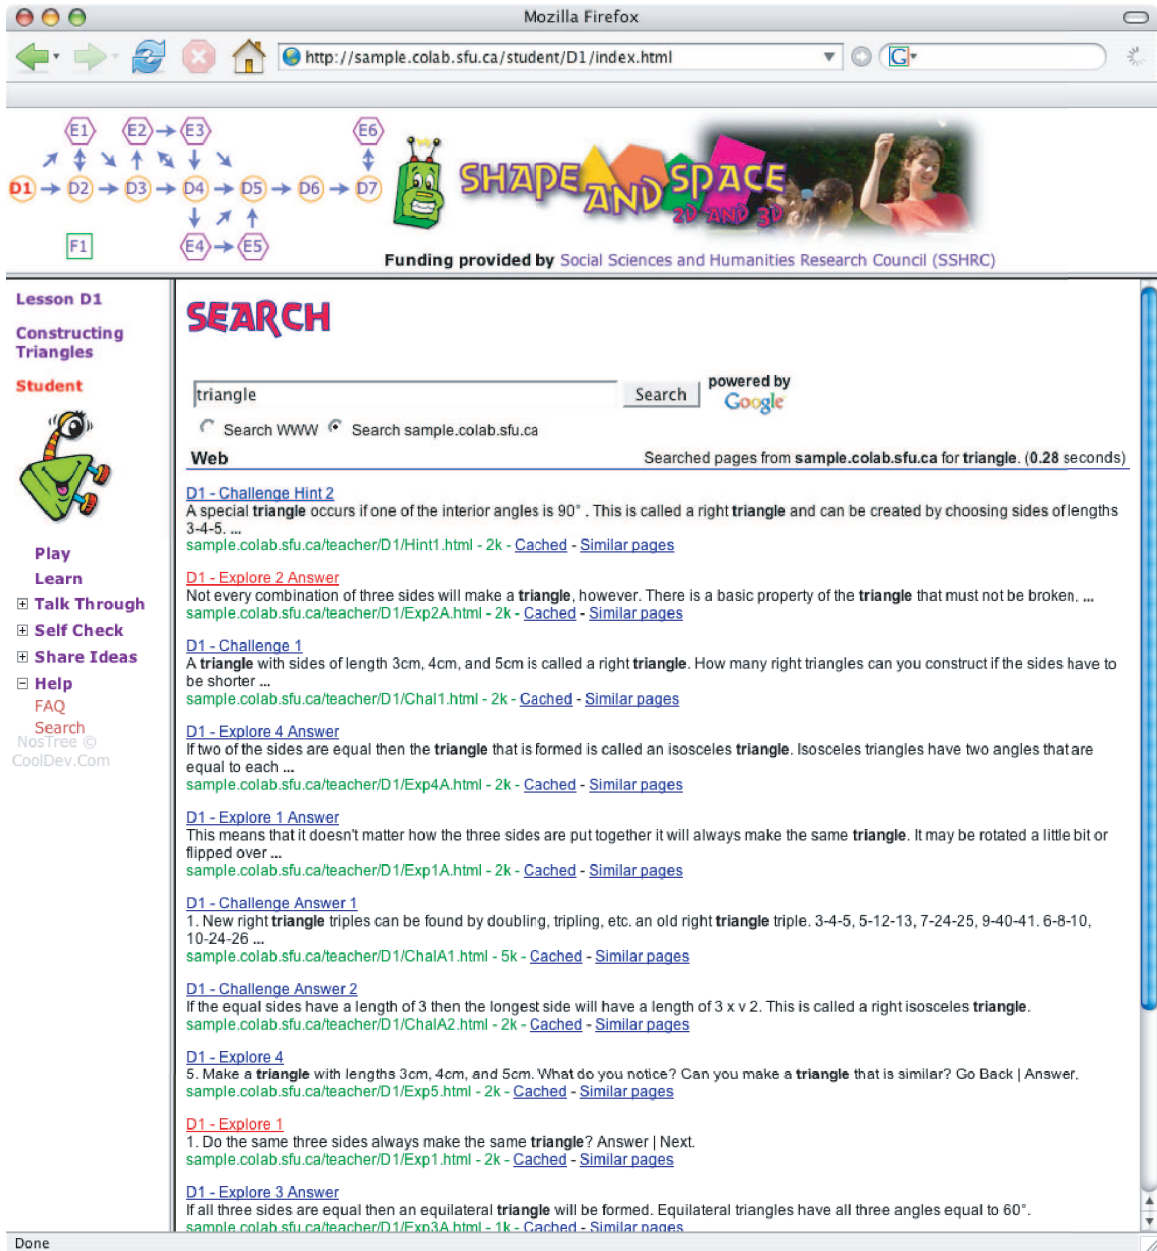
Mozilla Firefox

http://sample.colab.sfu.ca/student/D1/index.html

E1 E2 E3 E6
D1 D2 D3 D4 D5 D6 D7
F1 E4 E5

SHAPE AND SPACE 2D AND 3D

Funding provided by Social Sciences and Humanities Research Council (SSHRC)

Lesson D1

Constructing Triangles

Student

Play
Learn
⊞ Talk Through
⊞ Self Check
⊞ Share Ideas
⊟ Help
FAQ
Search
NosTree © CoolDev.Com

SEARCH

triangle Search powered by Google

Search WWW Search sample.colab.sfu.ca

Web Searched pages from **sample.colab.sfu.ca** for **triangle**. (**0.28** seconds)

D1 - Challenge Hint 2
A special **triangle** occurs if one of the interior angles is 90° . This is called a right **triangle** and can be created by choosing sides of lengths 3-4-5. ...
sample.colab.sfu.ca/teacher/D1/Hint1.html - 2k - Cached - Similar pages

D1 - Explore 2 Answer
Not every combination of three sides will make a **triangle**, however. There is a basic property of the **triangle** that must not be broken. ...
sample.colab.sfu.ca/teacher/D1/Exp2A.html - 2k - Cached - Similar pages

D1 - Challenge 1
A **triangle** with sides of length 3cm, 4cm, and 5cm is called a right **triangle**. How many right triangles can you construct if the sides have to be shorter ...
sample.colab.sfu.ca/teacher/D1/Chal1.html - 2k - Cached - Similar pages

D1 - Explore 4 Answer
If two of the sides are equal then the **triangle** that is formed is called an isosceles **triangle**. Isosceles triangles have two angles that are equal to each ...
sample.colab.sfu.ca/teacher/D1/Exp4A.html - 2k - Cached - Similar pages

D1 - Explore 1 Answer
This means that it doesn't matter how the three sides are put together it will always make the same **triangle**. It may be rotated a little bit or flipped over ...
sample.colab.sfu.ca/teacher/D1/Exp1A.html - 2k - Cached - Similar pages

D1 - Challenge Answer 1
1. New right **triangle** triples can be found by doubling, tripling, etc. an old right **triangle** triple. 3-4-5, 5-12-13, 7-24-25, 9-40-41. 6-8-10, 10-24-26 ...
sample.colab.sfu.ca/teacher/D1/ChalA1.html - 5k - Cached - Similar pages

D1 - Challenge Answer 2
If the equal sides have a length of 3 then the longest side will have a length of 3 x v 2. This is called a right isosceles **triangle**.
sample.colab.sfu.ca/teacher/D1/ChalA2.html - 2k - Cached - Similar pages

D1 - Explore 4
5. Make a **triangle** with lengths 3cm, 4cm, and 5cm. What do you notice? Can you make a **triangle** that is similar? Go Back | Answer.
sample.colab.sfu.ca/teacher/D1/Exp5.html - 2k - Cached - Similar pages

D1 - Explore 1
1. Do the same three sides always make the same **triangle**? Answer | Next.
sample.colab.sfu.ca/teacher/D1/Exp1.html - 2k - Cached - Similar pages

D1 - Explore 3 Answer
If all three sides are equal then an equilateral **triangle** will be formed. Equilateral triangles have all three angles equal to 60°.
sample.colab.sfu.ca/teacher/D1/Exp3A.html - 1k - Cached - Similar pages

Done